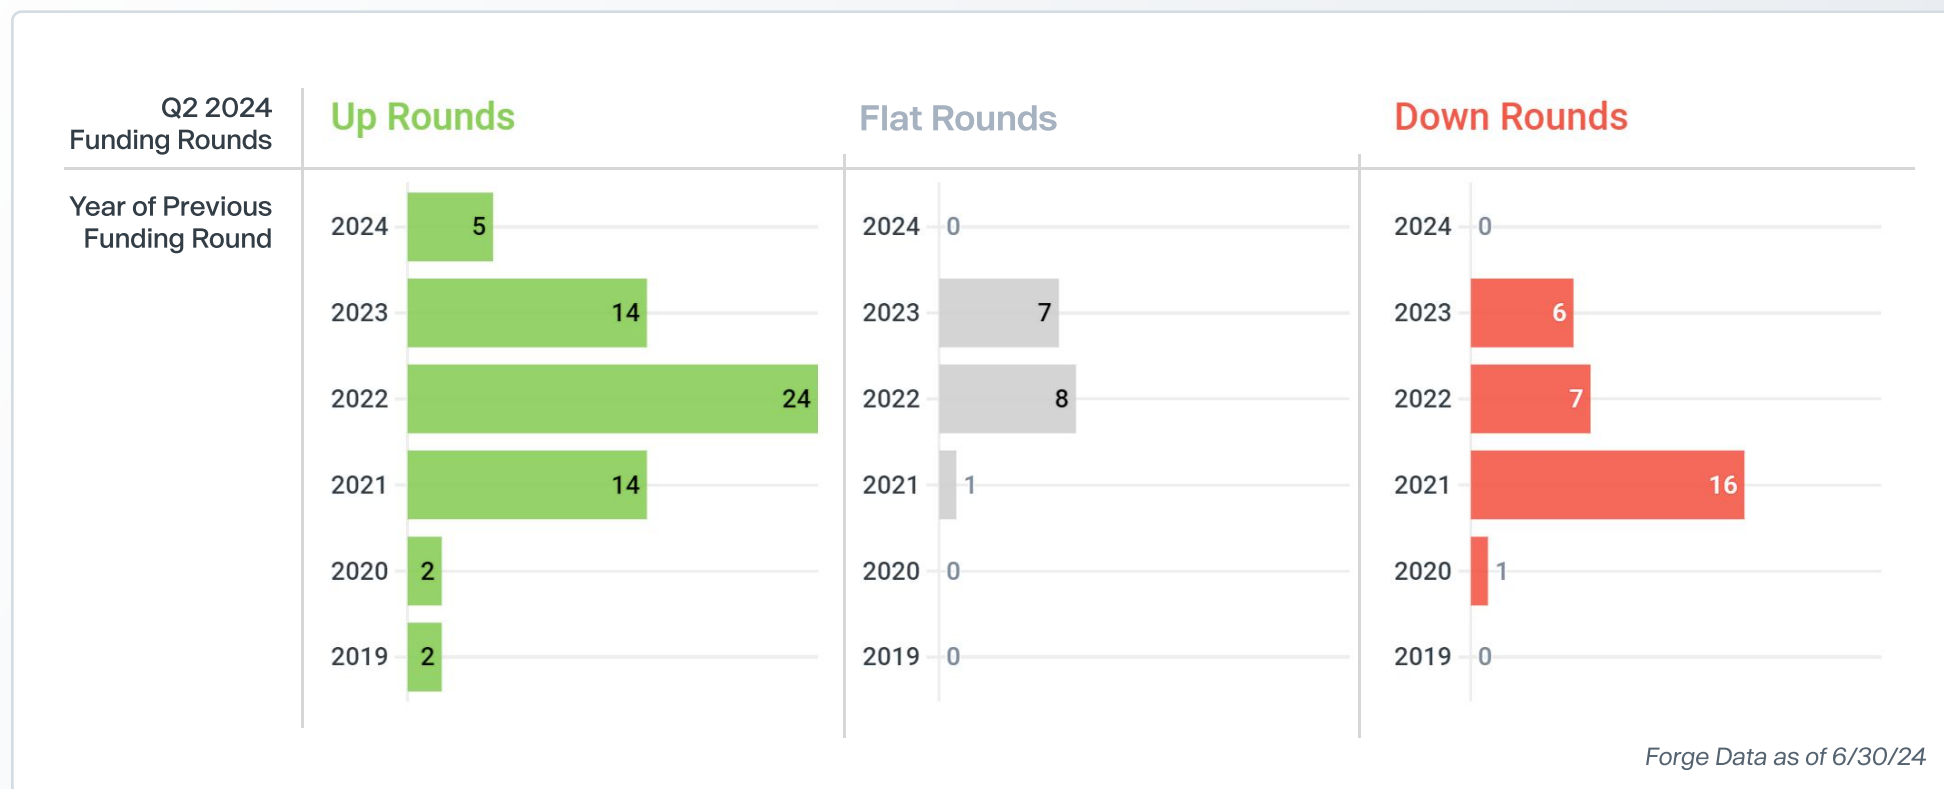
Q2 2024 Funding Rounds

Year of Previous Funding Round

| | Up Rounds | Flat Rounds | Down Rounds |
|---|---|---|---|
| 2024 | 5 | 0 | 0 |
| 2023 | 14 | 7 | 6 |
| 2022 | 24 | 8 | 7 |
| 2021 | 14 | 1 | 16 |
| 2020 | 2 | 0 | 1 |
| 2019 | 2 | 0 | 0 |

Forge Data as of 6/30/24